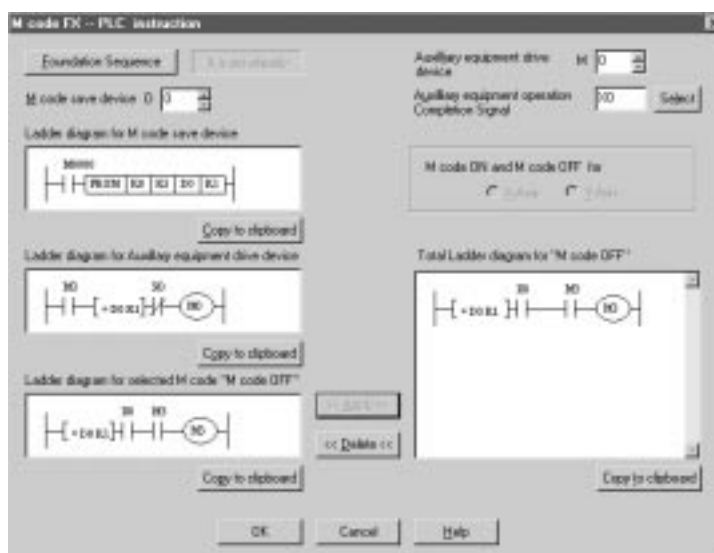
M code FX -- PLC instruction

Foundation Sequence

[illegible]

M code save device D 3

Auxiliary equipment drive device M 0

Auxiliary equipment operation Completion Signal X0 Select

Ladder diagram for M code save device

M8000

FROM K0 K2 D0 K1

Copy to clipboard

M code ON and M code OFF for

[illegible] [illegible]

Ladder diagram for Auxiliary equipment drive device

X0 S0

= D0 K1

M0

Copy to clipboard

Total Ladder diagram for "M code OFF"

= D0 K1 X0 M0 M0

Ladder diagram for selected M code "M code OFF"

= D0 K1 X0 M0 M0

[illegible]

<< Delete <<

Copy to clipboard

Copy to clipboard

OK Cancel Help